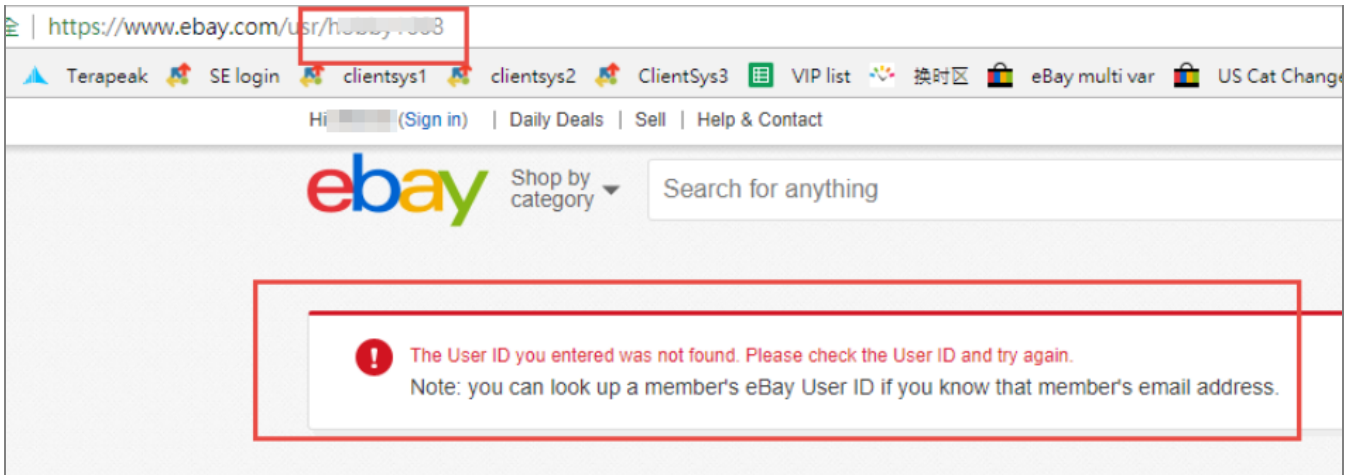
全 | https://www.ebay.com/usr/h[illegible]8

Terapeak SE login clientsys1 clientsys2 ClientSys3 VIP list 換时区 eBay multi var US Cat Change

Hi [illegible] (Sign in) | Daily Deals | Sell | Help & Contact

ebay Shop by category

Search for anything

The User ID you entered was not found. Please check the User ID and try again.
Note: you can look up a member's eBay User ID if you know that member's email address.